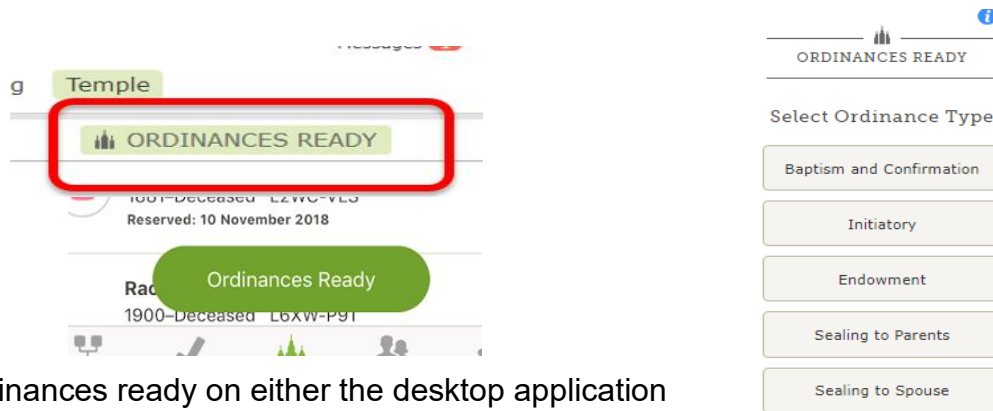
Messages

g Temple

ORDINANCES READY

1881–Deceased L2WC-VL3

Reserved: 10 November 2018

Ordinances Ready

Rac

1900–Deceased L6XW-P9T

inances ready on either the desktop application

ORDINANCES READY

Select Ordinance Type

Baptism and Confirmation

Initiatory

Endowment

Sealing to Parents

Sealing to Spouse